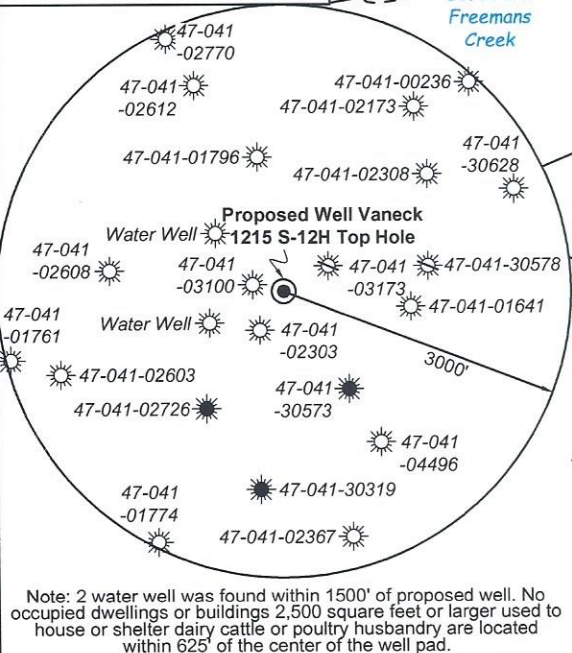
Freemans Creek

47-041-02770

47-041-00236

47-041-02612

47-041-02173

47-041-30628

47-041-01796

47-041-02308

Proposed Well Vaneck 1215 S-12H Top Hole

Water Well

47-041-02608

47-041-03100

47-041-03173

47-041-30578

47-041-01641

47-041-01761

Water Well

47-041-02303

3000'

47-041-02603

47-041-30573

47-041-02726

47-041-04496

47-041-01774

47-041-30319

47-041-02367

Note: 2 water well was found within 1500' of proposed well. No occupied dwellings or buildings 2,500 square feet or larger used to house or shelter dairy cattle or poultry husbandry are located within 625' of the center of the well pad.